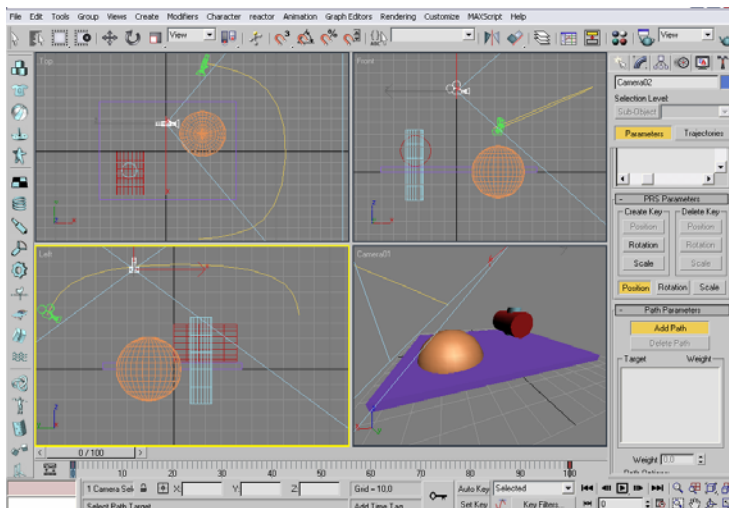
File Edit Tools Group Views Create Modifiers Character reactor Animation Graph Editors Rendering Customize MAXScript Help

View
View

Top
Front
Left
Camera01

Camera02
Selection Level:
Sub-Object
Parameters
Trajectories

PRS Parameters
Create Key
Delete Key
Position
Position
Rotation
Rotation
Scale
Scale
Position
Rotation
Scale

Path Parameters
Add Path
Delete Path
Target
Weight
Weight 0.0
Path Options

0 / 100

10 20 30 40 50 60 70 80 90 100

1 Camera Sel
X:
Y:
Z:
Grid = 10,0
Auto Key
Selected
Set Key
Key Filters...
Select Path Target
Add Time Tag
0